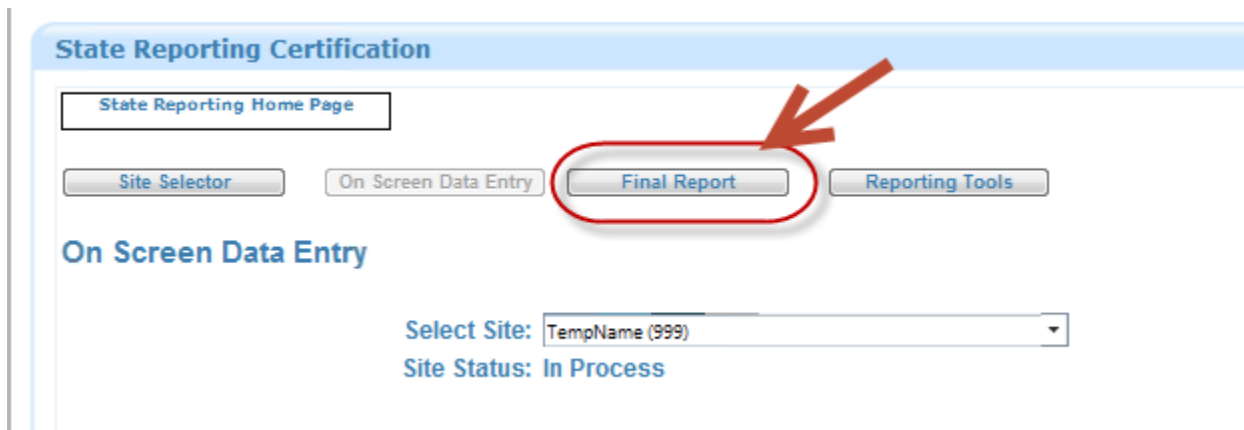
State Reporting Certification

State Reporting Home Page

Site Selector

On Screen Data Entry

Final Report

Reporting Tools

On Screen Data Entry

Select Site: TempName (999)

Site Status: In Process